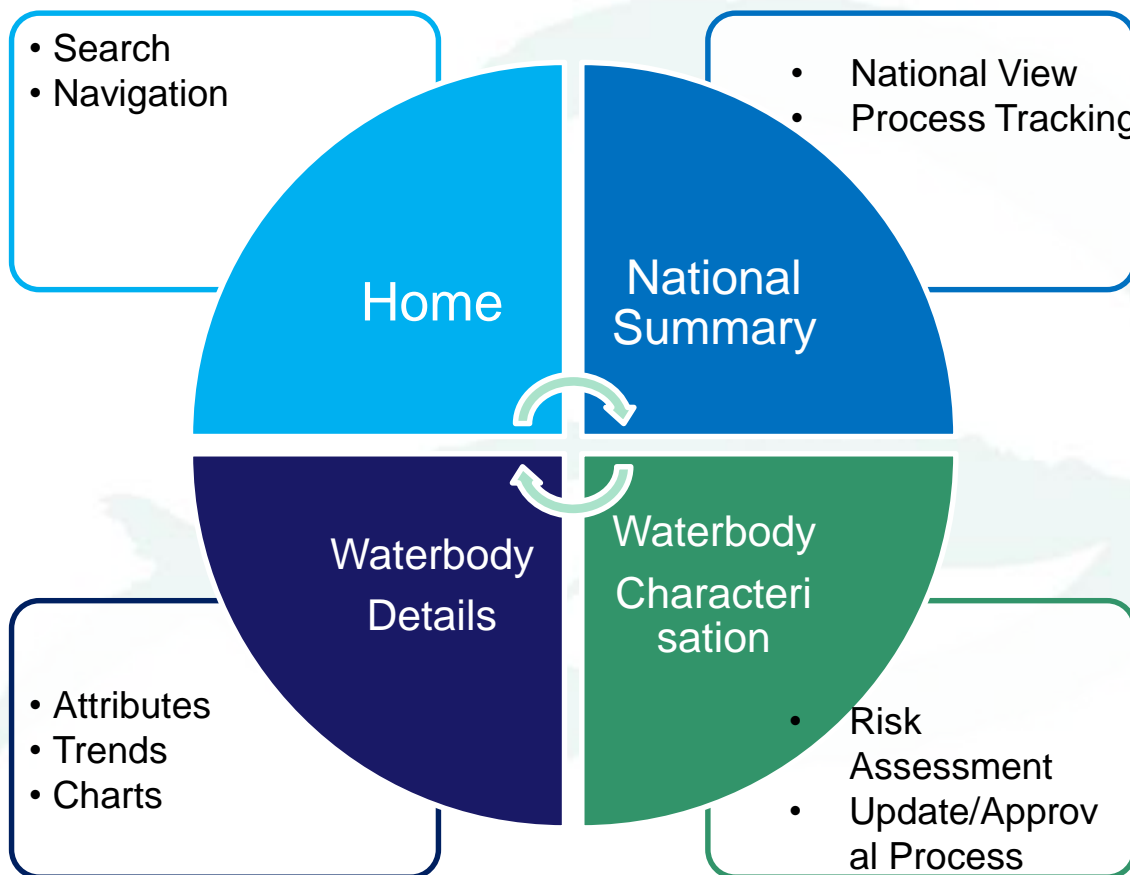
• Search
• Navigation

• National View
• Process Tracking

Home

National Summary

Waterbody Details

Waterbody Characterisation

• Attributes
• Trends
• Charts

• Risk Assessment
• Update/Approval Process